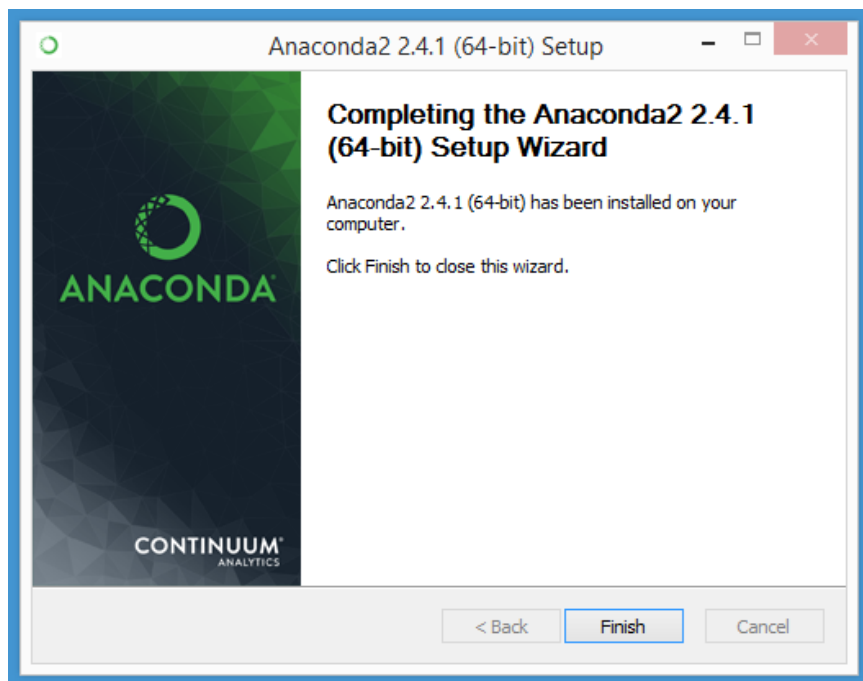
Anaconda2 2.4.1 (64-bit) Setup

ANACONDA

CONTINUUM
ANALYTICS

Completing the Anaconda2 2.4.1 (64-bit) Setup Wizard

Anaconda2 2.4.1 (64-bit) has been installed on your computer.

Click Finish to close this wizard.

< Back
Finish
Cancel